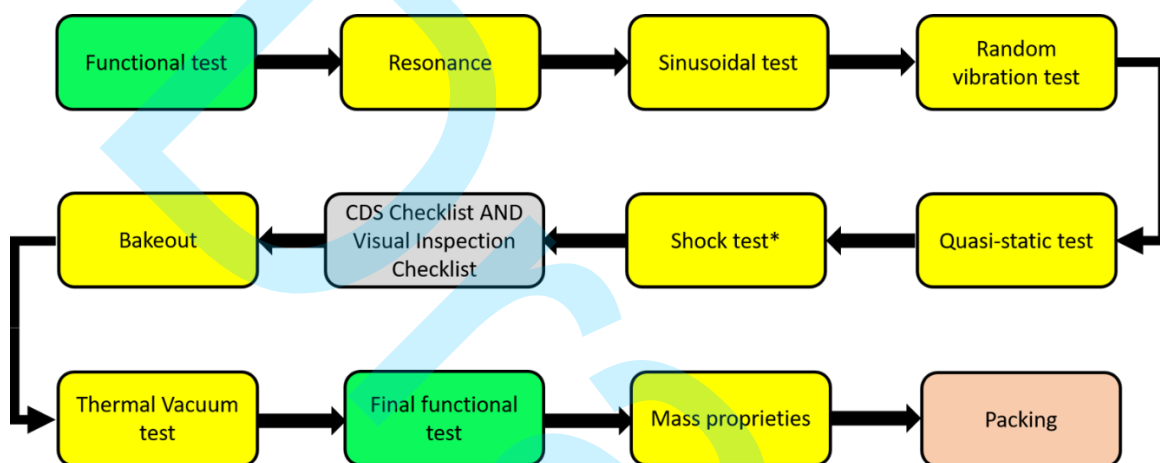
Functional test

Resonance

Sinusoidal test

Random vibration test

Quasi-static test

Shock test*

CDS Checklist AND Visual Inspection Checklist

Bakeout

Thermal Vacuum test

Final functional test

Mass proprieties

Packing